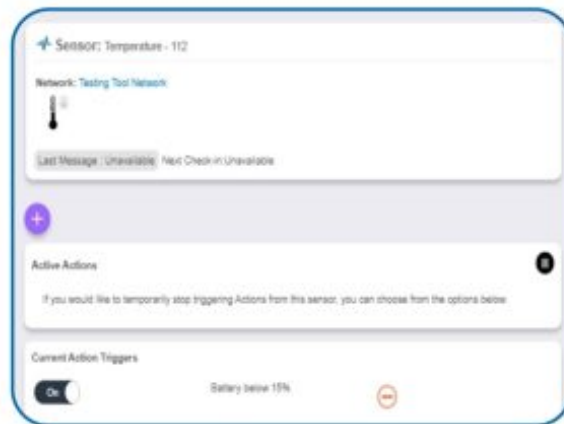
Sensor: Temperature - 112

Network: Testing Tool Network

Last Message : Unavailable Next Check-in Unavailable

+

Active Actions

If you would like to temporarily stop triggering Actions from this sensor, you can choose from the options below.

Current Action Triggers

On

Battery below 15%